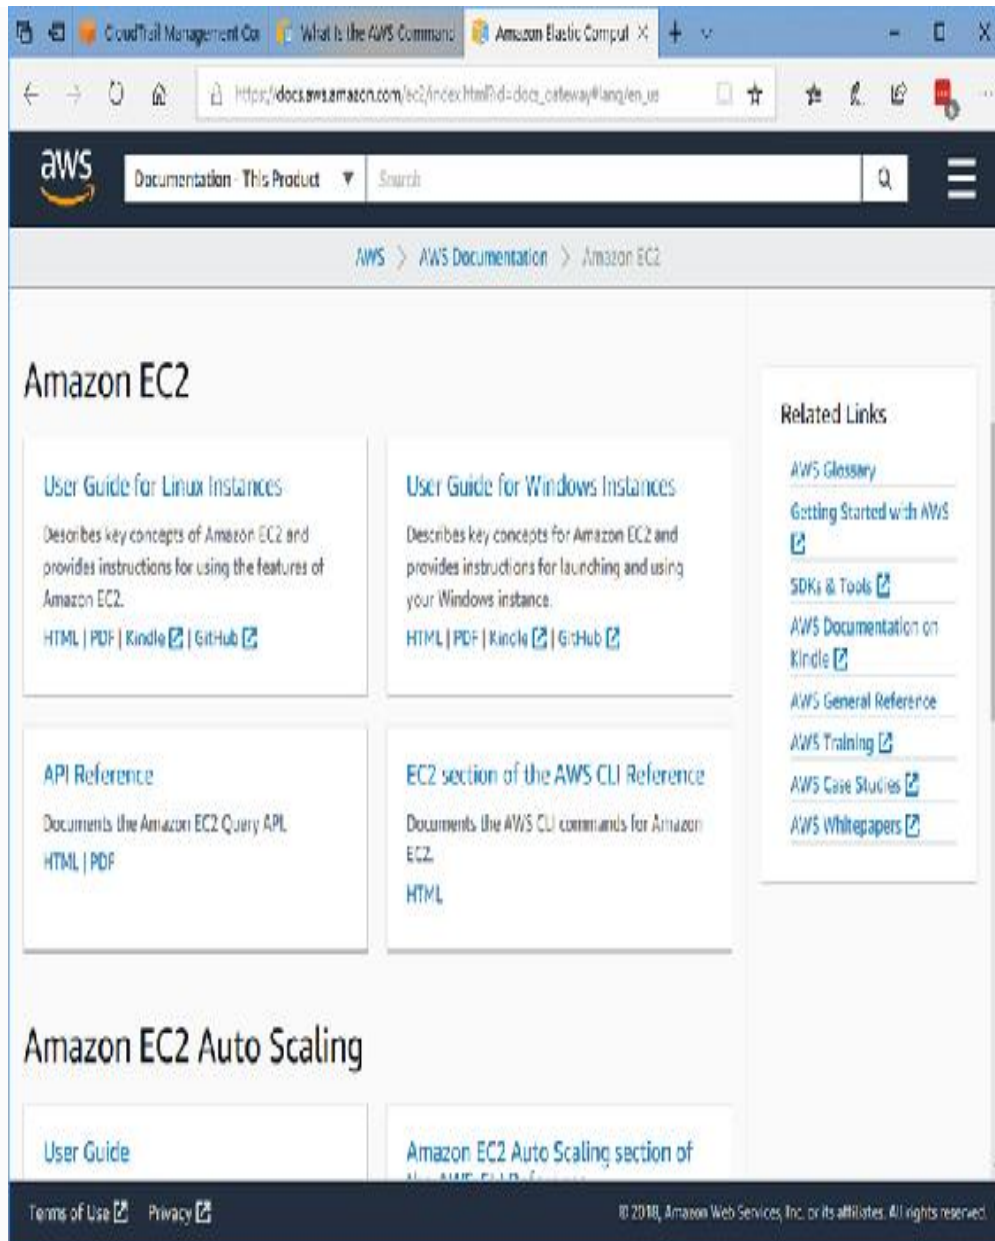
CloudTrail Management Co | What is the AWS Command | Amazon Elastic Comput ×

https://docs.aws.amazon.com/ec2/index.html?id=docs_gateway#lang/en_us

aws

Documentation - This Product ▼ Search

AWS > AWS Documentation > Amazon EC2

Amazon EC2

User Guide for Linux Instances

Describes key concepts of Amazon EC2 and provides instructions for using the features of Amazon EC2.

HTML | PDF | Kindle | GitHub

User Guide for Windows Instances

Describes key concepts for Amazon EC2 and provides instructions for launching and using your Windows instance.

HTML | PDF | Kindle | GitHub

API Reference

Documents the Amazon EC2 Query API.

HTML | PDF

EC2 section of the AWS CLI Reference

Documents the AWS CLI commands for Amazon EC2.

HTML

Related Links

AWS Glossary

Getting Started with AWS

SDKs & Tools

AWS Documentation on Kindle

AWS General Reference

AWS Training

AWS Case Studies

AWS Whitepapers

Amazon EC2 Auto Scaling

User Guide

Amazon EC2 Auto Scaling section of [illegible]

Terms of Use Privacy

© 2018, Amazon Web Services, Inc. or its affiliates. All rights reserved.